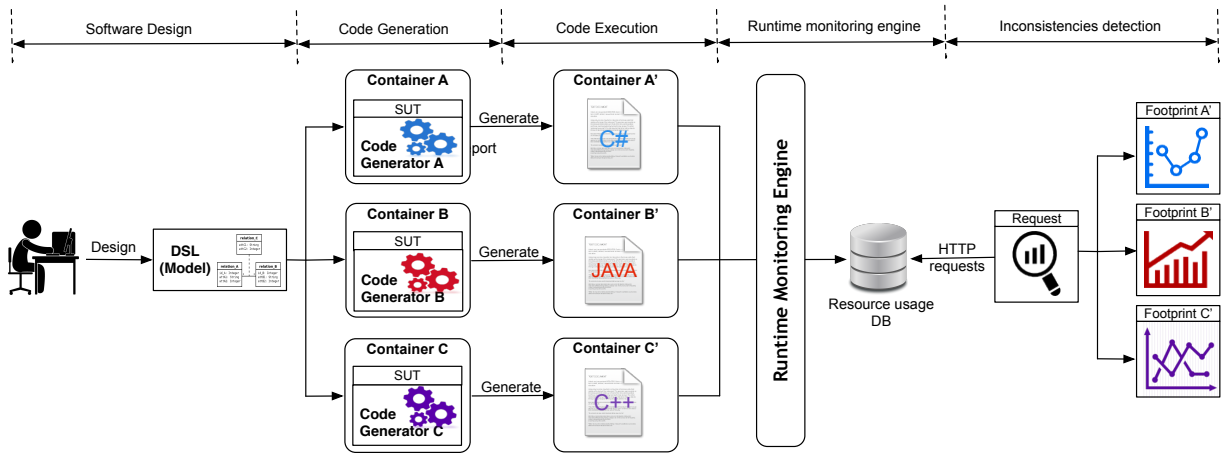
Software Design
Code Generation
Code Execution
Runtime monitoring engine
Inconsistencies detection

Design

DSL (Model)

relation_1
relation_A
relation_B

Container A
SUT
Code Generator A
Generate
port
Container A'
C#

Container B
SUT
Code Generator B
Generate
Container B'
JAVA

Container C
SUT
Code Generator C
Generate
Container C'
C++

Runtime Monitoring Engine

Resource usage DB

HTTP requests

Request

Footprint A'
Footprint B'
Footprint C'